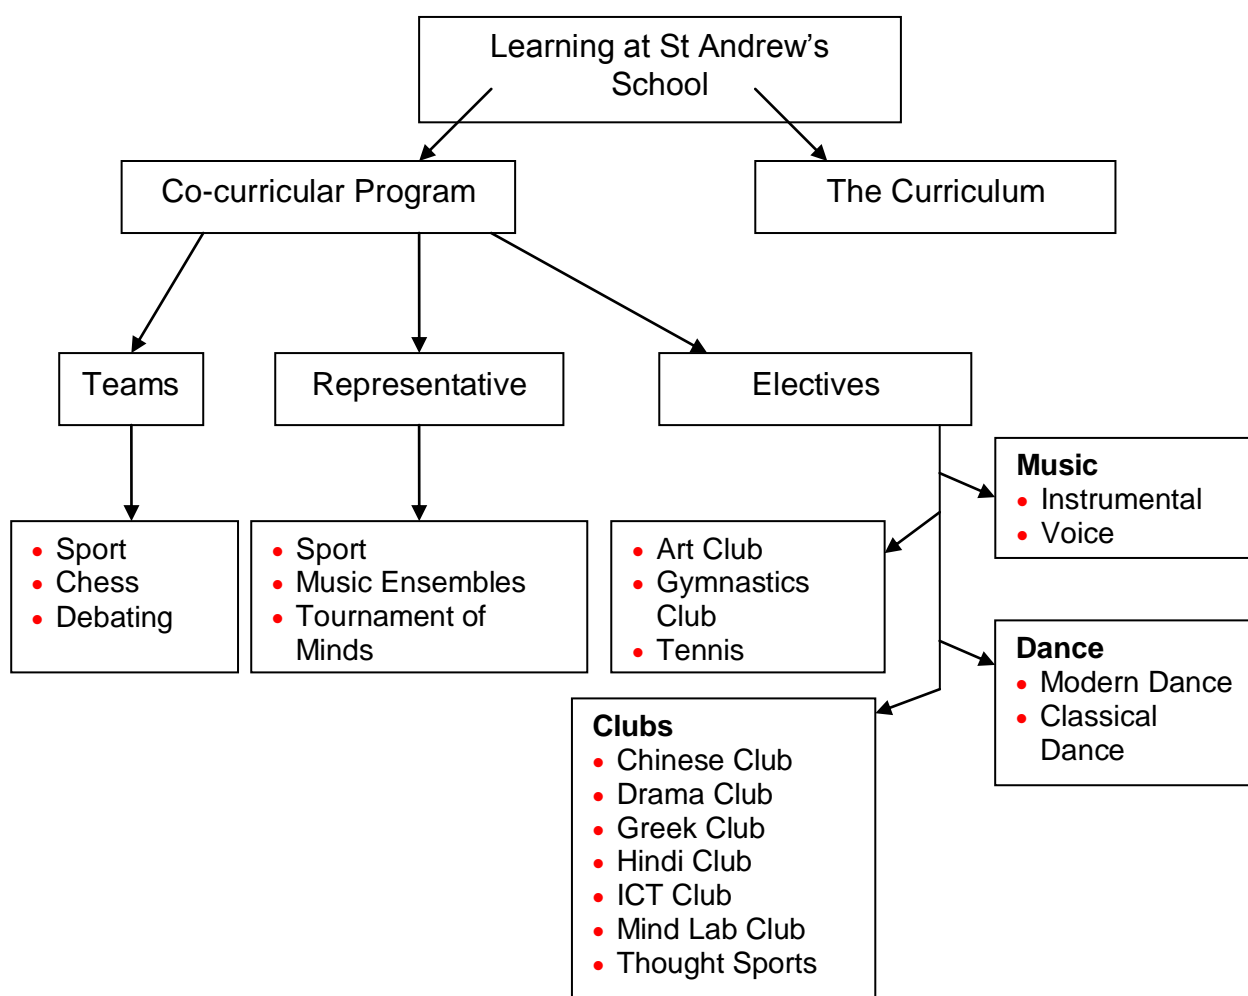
Learning at St Andrew's School

Co-curricular Program

The Curriculum

Teams

Representative

Electives

- Sport
- Chess
- Debating

- Sport
- Music Ensembles
- Tournament of Minds

- Art Club
- Gymnastics Club
- Tennis

**Music**
- Instrumental
- Voice

**Dance**
- Modern Dance
- Classical Dance

**Clubs**
- Chinese Club
- Drama Club
- Greek Club
- Hindi Club
- ICT Club
- Mind Lab Club
- Thought Sports